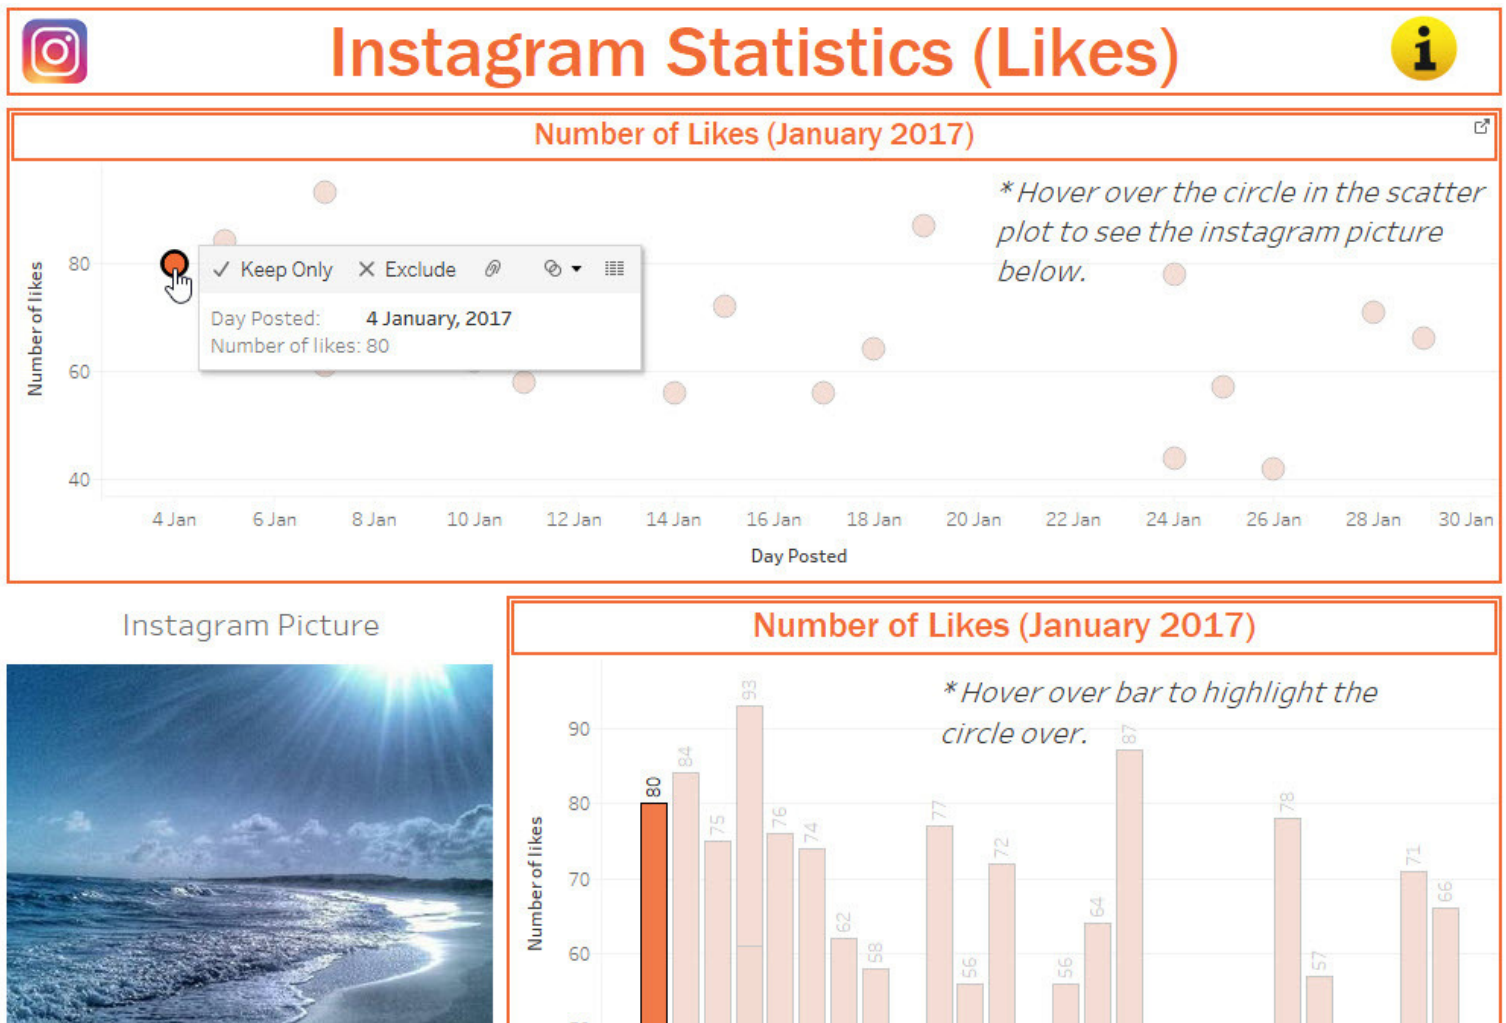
Instagram Statistics (Likes)

Number of Likes (January 2017)

*Hover over the circle in the scatter plot to see the instagram picture below.

Number of likes

80
60
40

✓ Keep Only ✕ Exclude

Day Posted: 4 January, 2017
Number of likes: 80

4 Jan 6 Jan 8 Jan 10 Jan 12 Jan 14 Jan 16 Jan 18 Jan 20 Jan 22 Jan 24 Jan 26 Jan 28 Jan 30 Jan

Day Posted

Instagram Picture

Number of Likes (January 2017)

*Hover over bar to highlight the circle over.

Number of likes

90
80
70
60

80 84 75 93 76 74 62 58 77 56 72 56 64 87 78 57 71 66